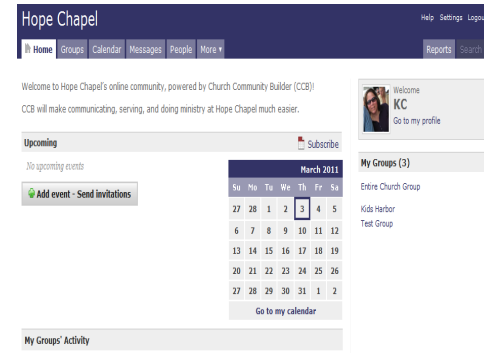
Hope Chapel

Help Settings Logou

Home Groups Calendar Messages People More ▾

Reports Search

Welcome to Hope Chapel's online community, powered by Church Community Builder (CCB)!

CCB will make communicating, serving, and doing ministry at Hope Chapel much easier.

Welcome
KC
Go to my profile

Upcoming

Subscribe

No upcoming events

Add event - Send invitations

March 2011

| Su | Mo | Tu | We | Th | Fr | Sa |
|---|---|---|---|---|---|---|
| 27 | 28 | 1 | 2 | 3 | 4 | 5 |
| 6 | 7 | 8 | 9 | 10 | 11 | 12 |
| 13 | 14 | 15 | 16 | 17 | 18 | 19 |
| 20 | 21 | 22 | 23 | 24 | 25 | 26 |
| 27 | 28 | 29 | 30 | 31 | 1 | 2 |

Go to my calendar

My Groups (3)

Entire Church Group

Kids Harbor

Test Group

My Groups' Activity